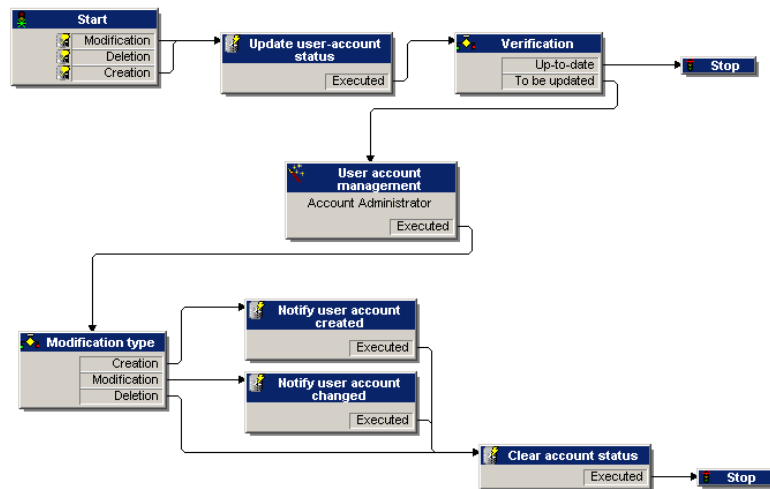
Start
Modification
Deletion
Creation

Update user-account status
Executed

Verification
Up-to-date
To be updated

Stop

User account management
Account Administrator
Executed

Modification type
Creation
Modification
Deletion

Notify user account created
Executed

Notify user account changed
Executed

Clear account status
Executed

Stop